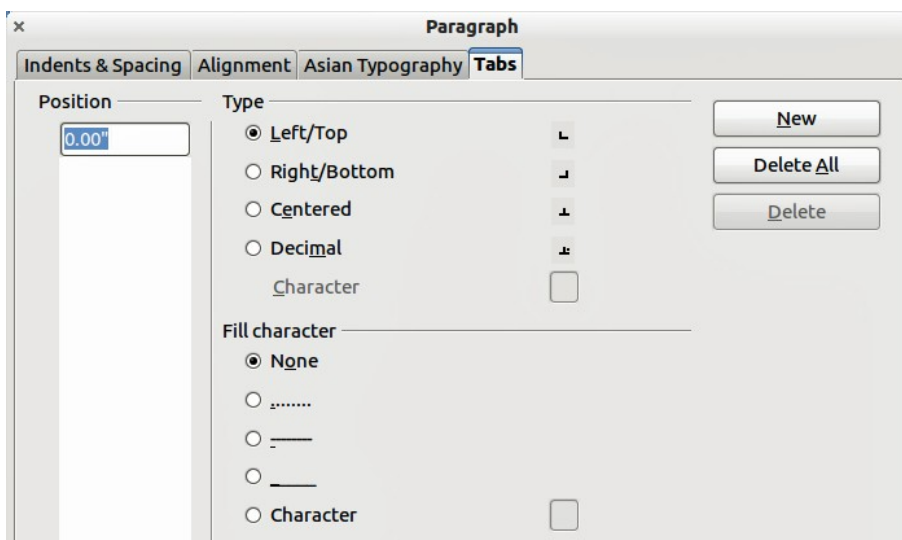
×
Paragraph

Indents & Spacing | Alignment | Asian Typography | Tabs

Position
0.00"

Type
◉ Left/Top
○ Right/Bottom
○ Centered
○ Decimal
Character

Fill character
◉ None
○ .......
○ -------
○ _____
○ Character

New
Delete All
Delete